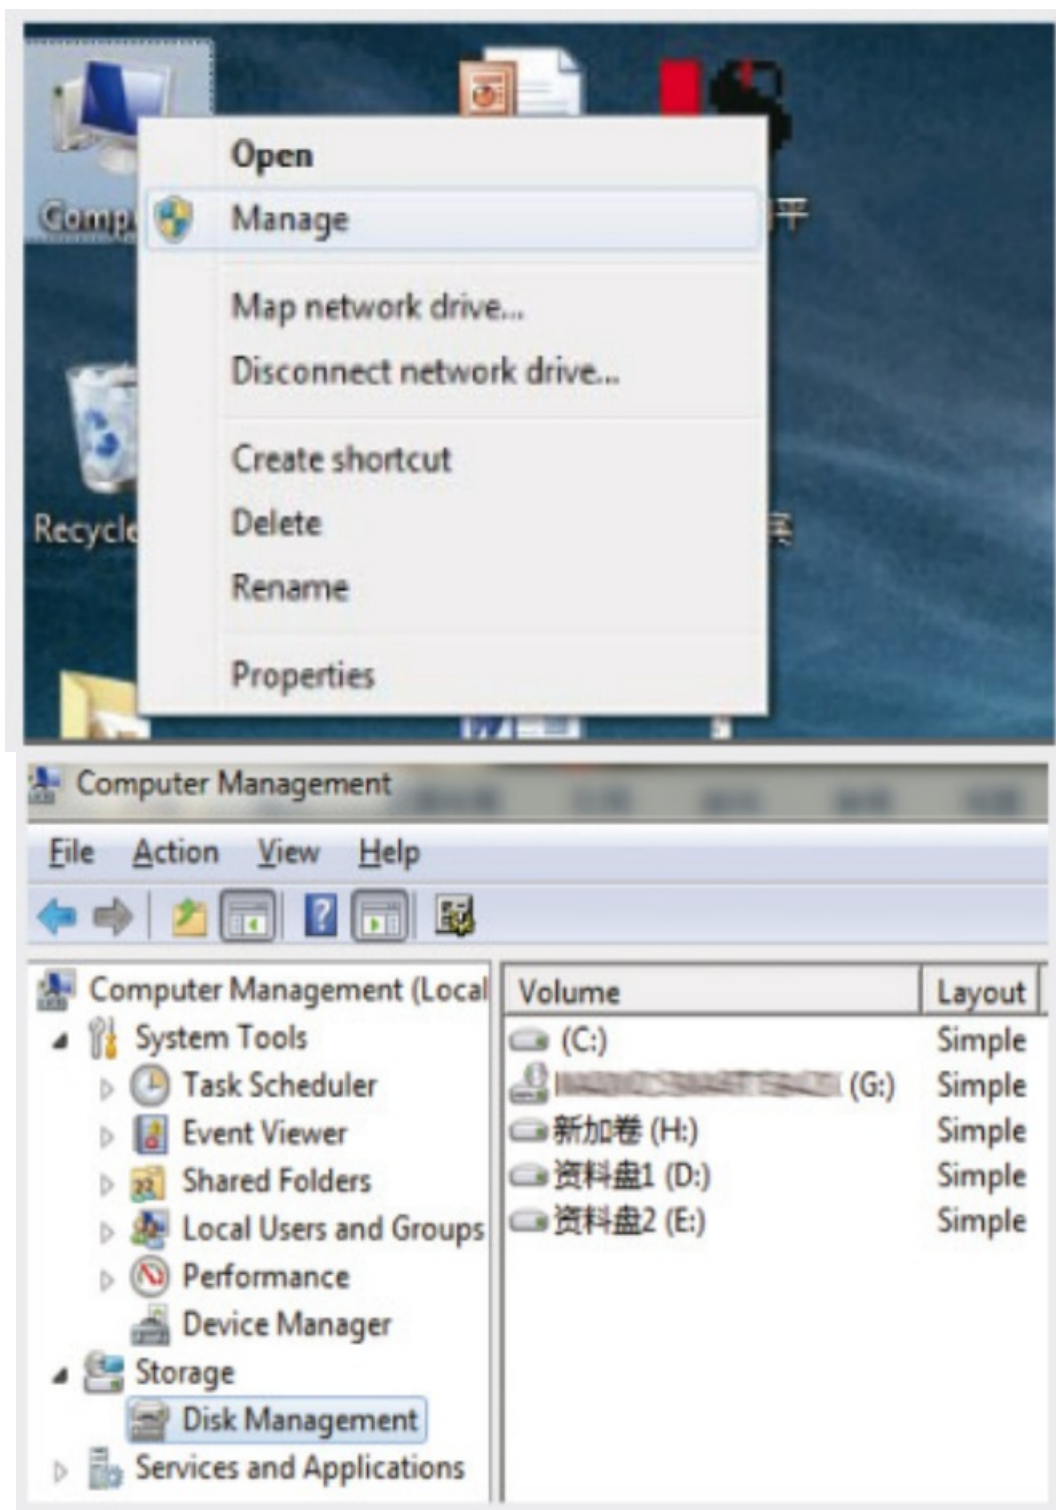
Comp

Open
Manage
Map network drive...
Disconnect network drive...
Create shortcut
Delete
Rename
Properties

Recycle

平

Computer Management
File Action View Help

Computer Management (Local
System Tools
Task Scheduler
Event Viewer
Shared Folders
Local Users and Groups
Performance
Device Manager
Storage
Disk Management
Services and Applications

| Volume | Layout |
|---|---|
| (C:) | Simple |
| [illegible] (G:) | Simple |
| 新加卷 (H:) | Simple |
| 资料盘1 (D:) | Simple |
| 资料盘2 (E:) | Simple |